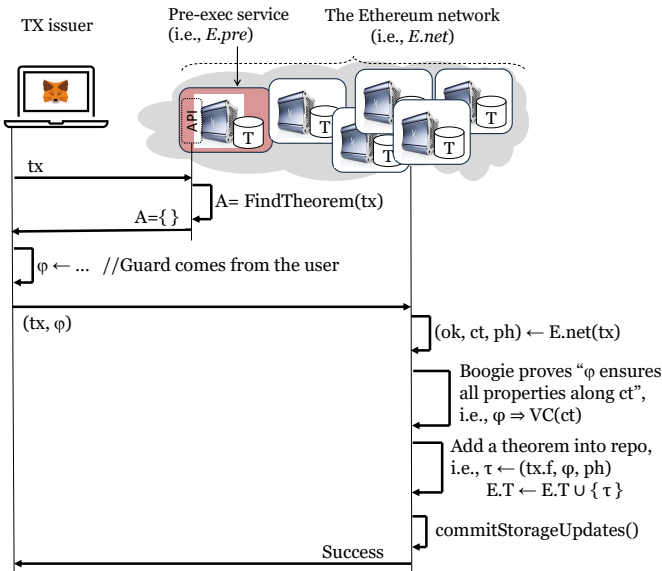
TX issuer

Pre-exec service (i.e., *E.pre*)

The Ethereum network (i.e., *E.net*)

API

T

T

T

T

T

T

tx

A= FindTheorem(tx)

A={ }

φ ← ... //Guard comes from the user

(tx, φ)

(ok, ct, ph) ← E.net(tx)

Boogie proves "φ ensures all properties along ct", i.e., φ ⇒ VC(ct)

Add a theorem into repo, i.e., τ ← (tx.f, φ, ph)
E.T ← E.T ∪ { τ }

commitStorageUpdates()

Success